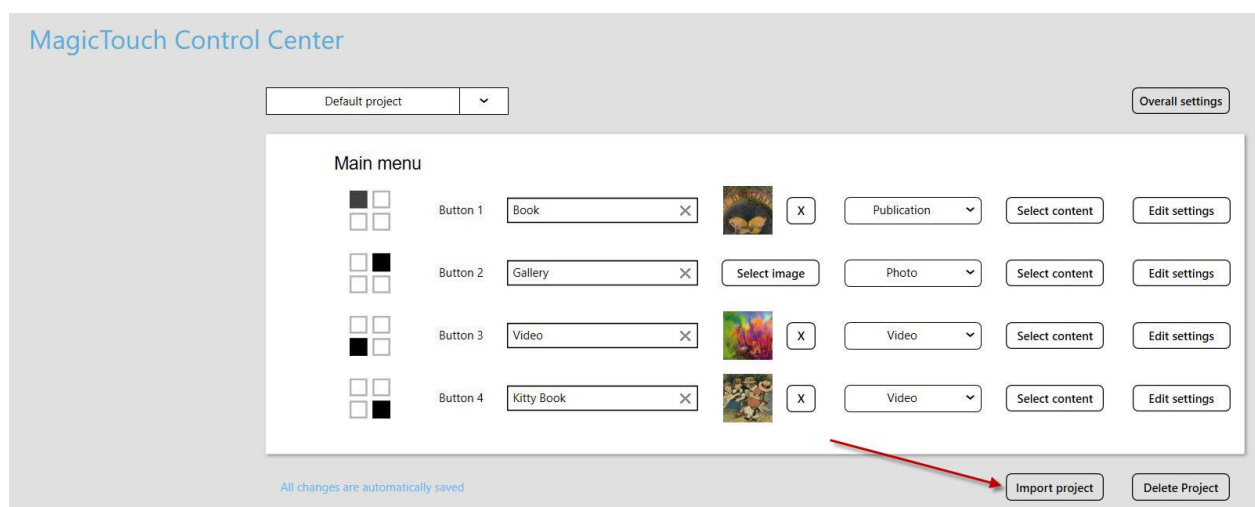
MagicTouch Control Center

Default project

Overall settings

Main menu

Button 1 Book X Publication Select content Edit settings

Button 2 Gallery Select image Photo Select content Edit settings

Button 3 Video X Video Select content Edit settings

Button 4 Kitty Book X Video Select content Edit settings

All changes are automatically saved

Import project

Delete Project